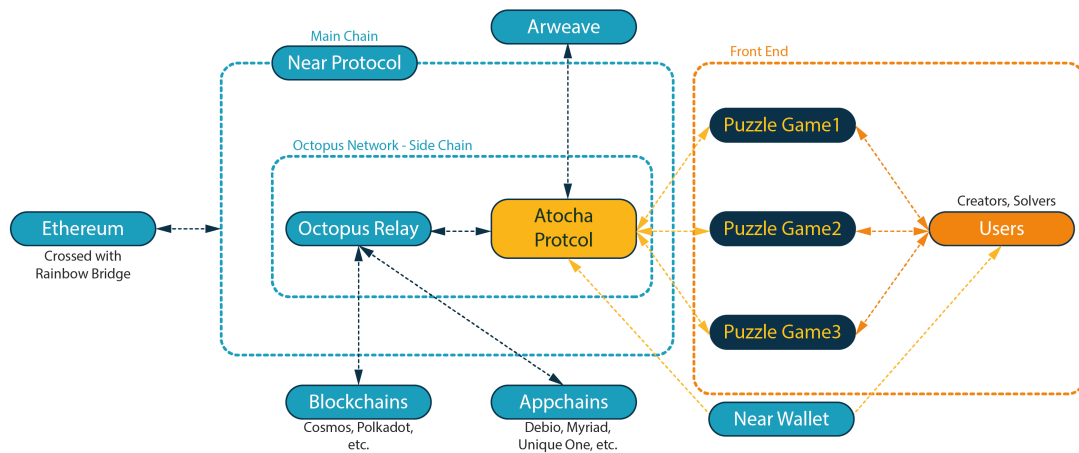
Arweave

Main Chain

Near Protocol

Front End

Octopus Network - Side Chain

Puzzle Game1

Creators, Solvers

Ethereum

Crossed with Rainbow Bridge

Octopus Relay

Atocha Protcol

Puzzle Game2

Users

Puzzle Game3

Blockchains

Cosmos, Polkadot, etc.

Appchains

Debio, Myriad, Unique One, etc.

Near Wallet